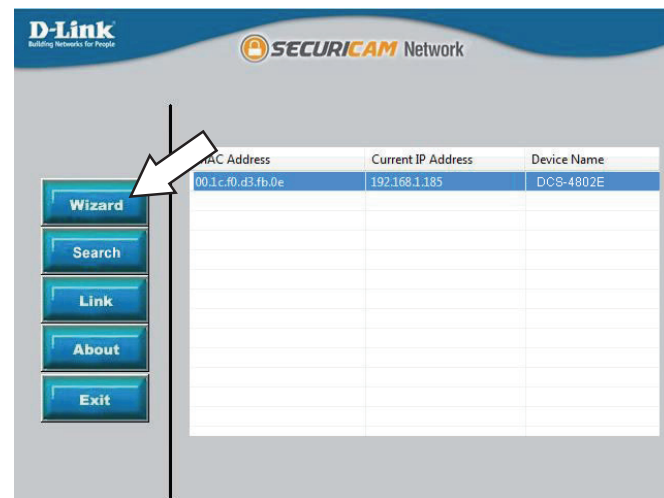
D-Link
Building Networks for People

SECURICAM Network

Wizard
Search
Link
About
Exit

| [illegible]AC Address | Current IP Address | Device Name |
|---|---|---|
| 00.1c.f0.d3.fb.0e | 192.168.1.185 | DCS-4802E |